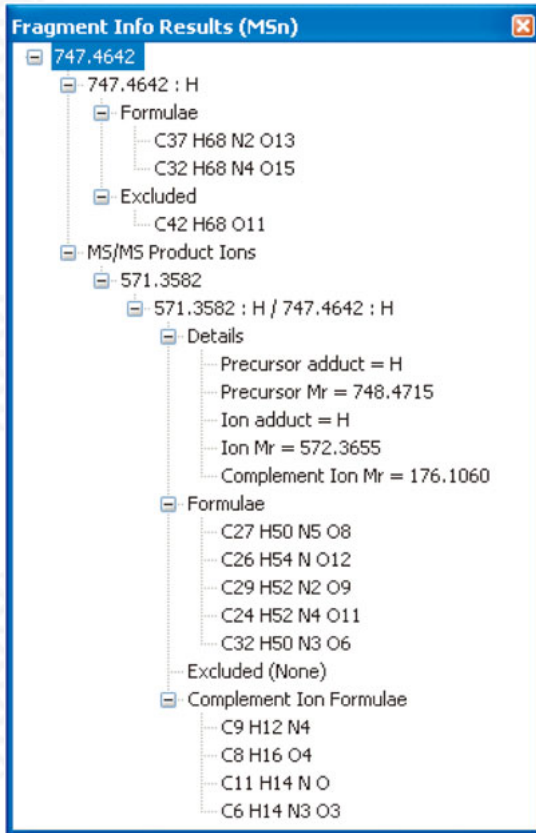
Fragment Info Results (MSn)

747.4642
747.4642 : H
Formulae
C37 H68 N2 O13
C32 H68 N4 O15
Excluded
C42 H68 O11
MS/MS Product Ions
571.3582
571.3582 : H / 747.4642 : H
Details
Precursor adduct = H
Precursor Mr = 748.4715
Ion adduct = H
Ion Mr = 572.3655
Complement Ion Mr = 176.1060
Formulae
C27 H50 N5 O8
C26 H54 N O12
C29 H52 N2 O9
C24 H52 N4 O11
C32 H50 N3 O6
Excluded (None)
Complement Ion Formulae
C9 H12 N4
C8 H16 O4
C11 H14 N O
C6 H14 N3 O3